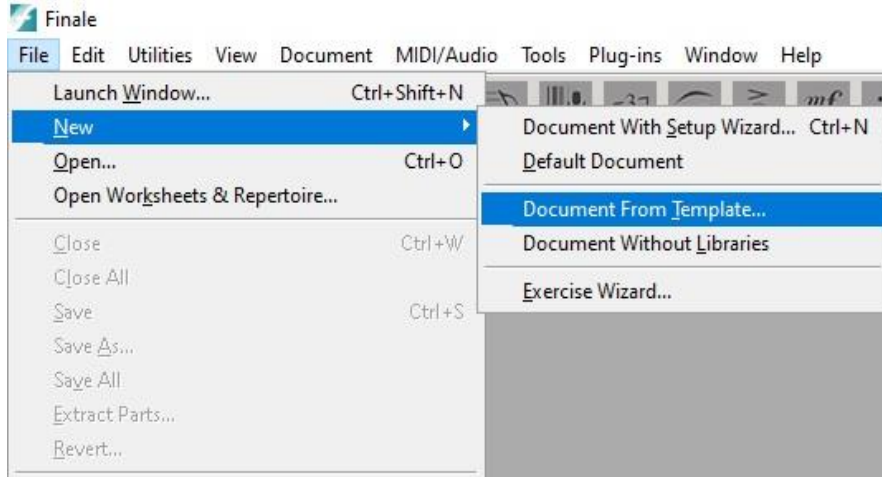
Finale

File Edit Utilities View Document MIDI/Audio Tools Plug-ins Window Help

Launch Window... Ctrl+Shift+N
New
Open... Ctrl+O
Open Worksheets & Repertoire...
Close Ctrl+W
Close All
Save Ctrl+S
Save As...
Save All
Extract Parts...
Revert...

Document With Setup Wizard... Ctrl+N
Default Document
Document From Template...
Document Without Libraries
Exercise Wizard...